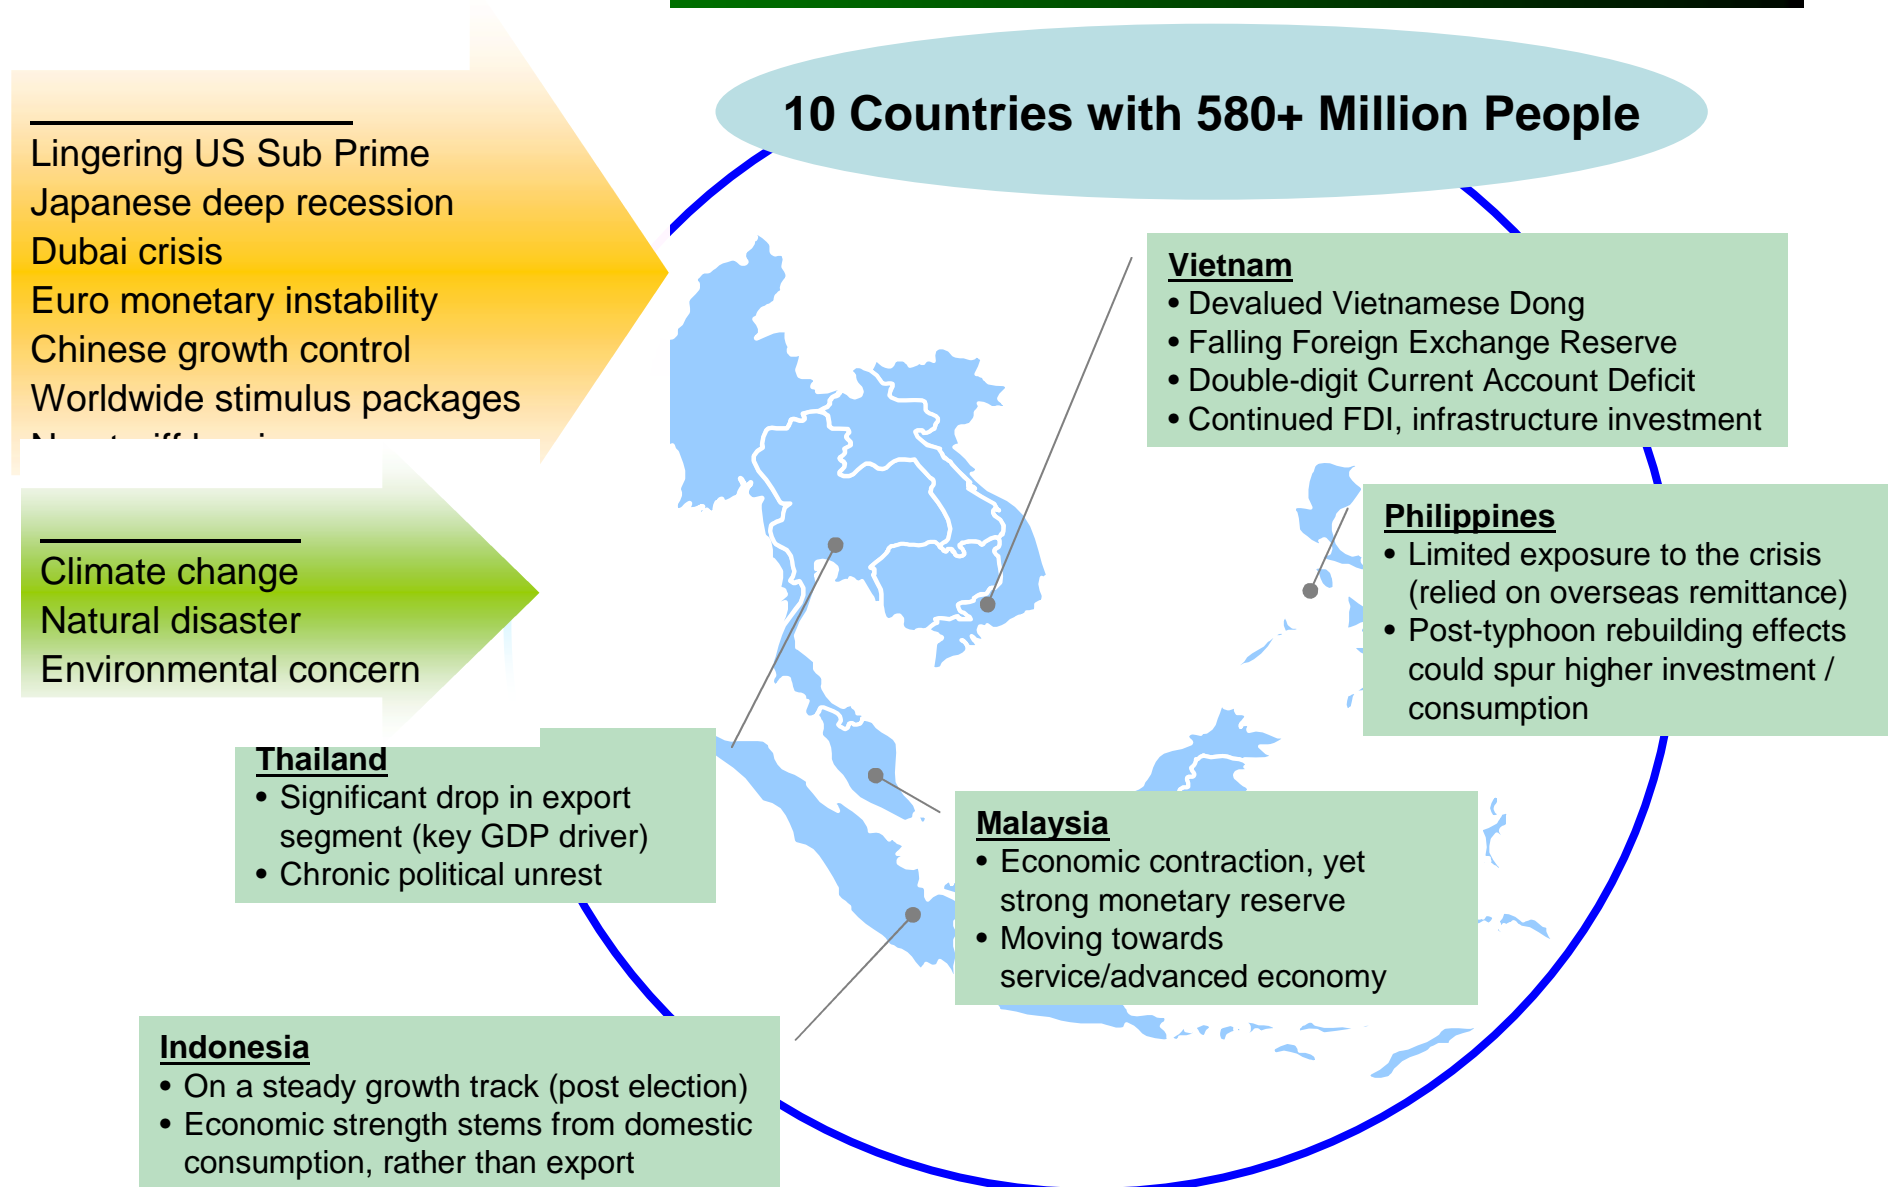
Lingering US Sub Prime
Japanese deep recession
Dubai crisis
Euro monetary instability
Chinese growth control
Worldwide stimulus packages
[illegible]

Climate change
Natural disaster
Environmental concern

10 Countries with 580+ Million People

**Vietnam**
• Devalued Vietnamese Dong
• Falling Foreign Exchange Reserve
• Double-digit Current Account Deficit
• Continued FDI, infrastructure investment

**Philippines**
• Limited exposure to the crisis (relied on overseas remittance)
• Post-typhoon rebuilding effects could spur higher investment / consumption

**Thailand**
• Significant drop in export segment (key GDP driver)
• Chronic political unrest

**Malaysia**
• Economic contraction, yet strong monetary reserve
• Moving towards service/advanced economy

**Indonesia**
• On a steady growth track (post election)
• Economic strength stems from domestic consumption, rather than export